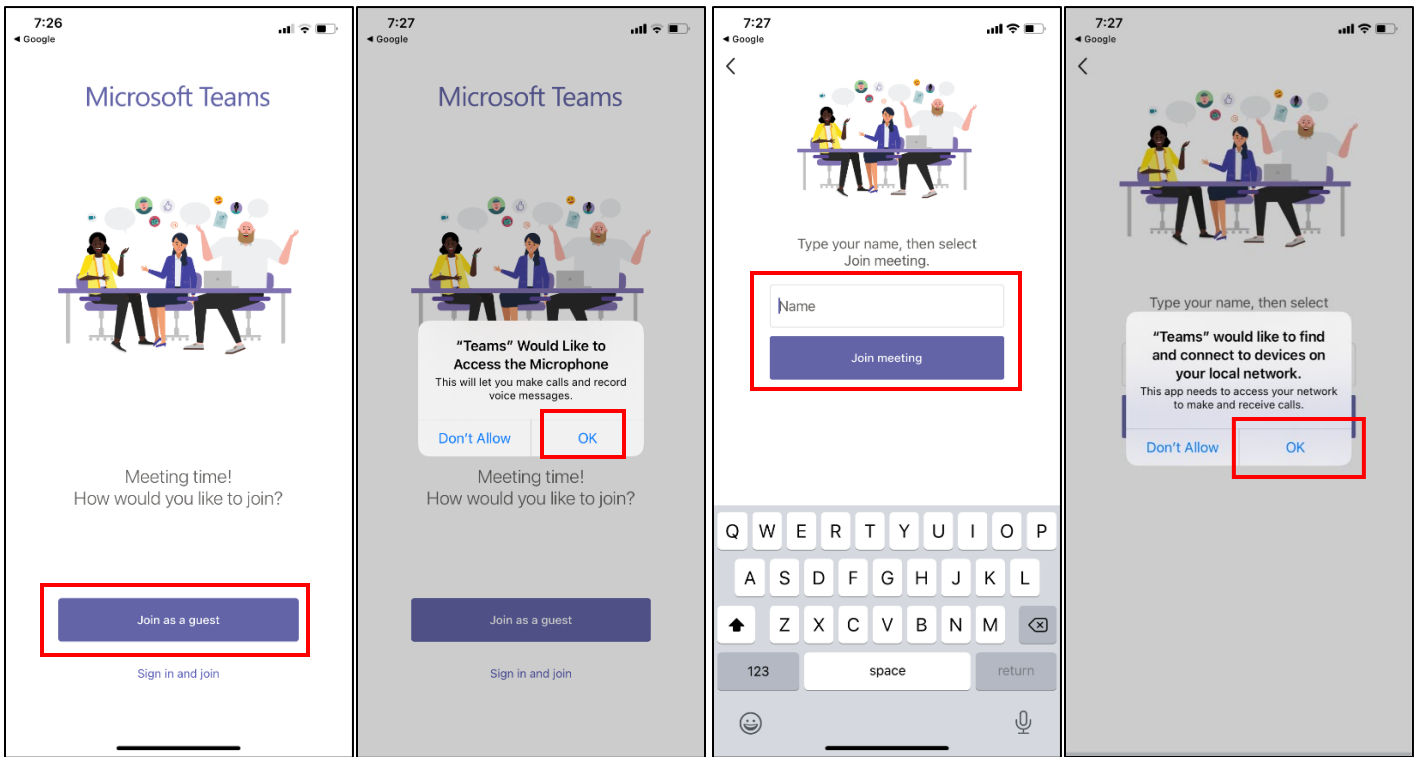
7:26
◀ Google

Microsoft Teams

Meeting time!
How would you like to join?

Join as a guest

Sign in and join

7:27
◀ Google

Microsoft Teams

"Teams" Would Like to Access the Microphone
This will let you make calls and record voice messages.

Don't Allow

OK

Meeting time!
How would you like to join?

Join as a guest

Sign in and join

7:27
◀ Google

Type your name, then select Join meeting.

Name

Join meeting

Q W E R T Y U I O P
A S D F G H J K L
Z X C V B N M
123 space return

7:27
◀ Google

Type your name, then select

"Teams" would like to find and connect to devices on your local network.
This app needs to access your network to make and receive calls.

Don't Allow

OK